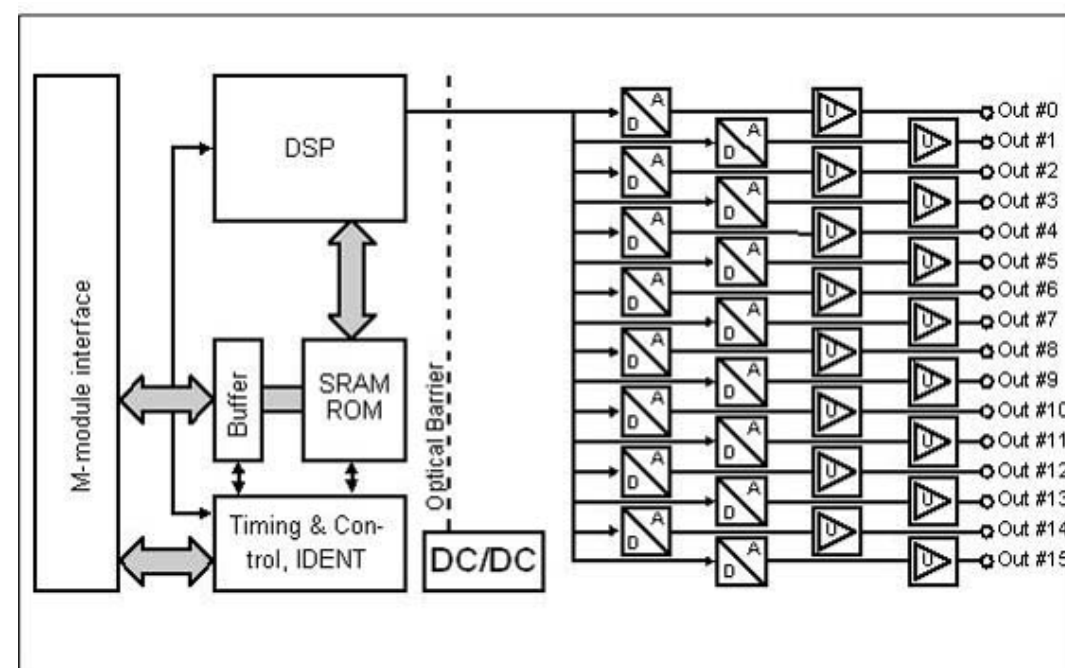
M-module interface

DSP

Buffer

SRAM ROM

Timing & Control, IDENT

Optical Barrier

DC/DC

A D
A D
A D
A D
A D
A D
A D
A D
A D
A D
A D
A D
A D
A D
A D
A D

U
U
U
U
U
U
U
U
U
U
U
U
U
U
U
U

Out #0
Out #1
Out #2
Out #3
Out #4
Out #5
Out #6
Out #7
Out #8
Out #9
Out #10
Out #11
Out #12
Out #13
Out #14
Out #15